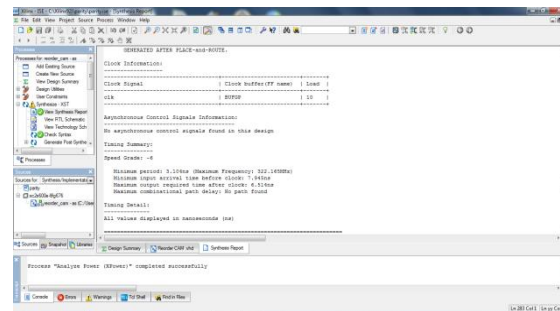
Xilinx - ISE - C:\Xilinx\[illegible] - [Synthesis Report]

File Edit View Project Source Process Window Help

Processes

Processes for: reorder_cam - as

Add Existing Source
Create New Source
View Design Summary
Design Utilities
User Constraints
Synthesize - XST
View Synthesis Report
View RTL Schematic
View Technology Sch
Check Syntax
Generate Post-Synthe

Processes

Sources

Sources for: Synthesis/Implementati

parity
xc3s500e-4fg676
reorder_cam - as (C:/User

Sources Snapshot Libraries

GENERATED AFTER PLACE-and-ROUTE.

Clock Information:

| Clock Signal | Clock buffer(FF name) | Load |
|---|---|---|
| clk | BUFGP | 10 |

Asynchronous Control Signals Information:

No asynchronous control signals found in this design

Timing Summary:

Speed Grade: -4

Minimum period: 3.106ns (Maximum Frequency: 322.165MHz)
Minimum input arrival time before clock: 7.043ns
Maximum output required time after clock: 6.514ns
Maximum combinational path delay: No path found

Timing Detail:

All values displayed in nanoseconds (ns)

Design Summary | Reorder CAM.vhd | Synthesis Report

Process "Analyze Power (XPower)" completed successfully

Console | Errors | Warnings | Tcl Shell | Find in Files

Ln 280 Col 1 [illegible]